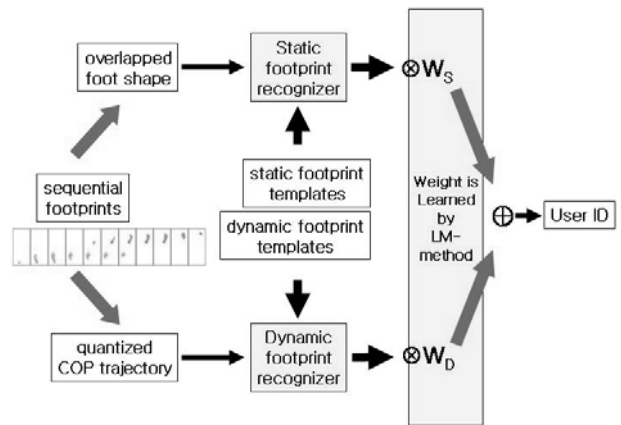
overlapped foot shape

Static footprint recognizer

$\otimes W_S$

sequential footprints

static footprint templates

dynamic footprint templates

Weight is Learned by LM-method

$\oplus$ User ID

quantized COP trajectory

Dynamic footprint recognizer

$\otimes W_D$